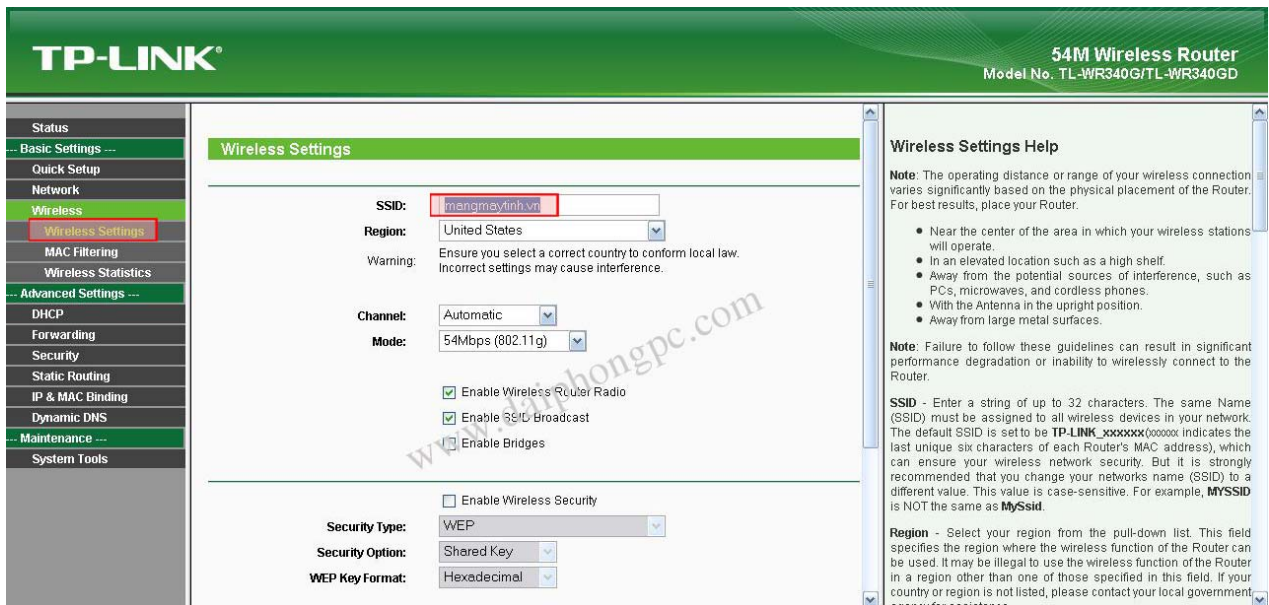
TP-LINK®

54M Wireless Router
Model No. TL-WR340G/TL-WR340GD

Status
--- Basic Settings ---
Quick Setup
Network
Wireless
- Wireless Settings
- MAC Filtering
- Wireless Statistics
--- Advanced Settings ---
DHCP
Forwarding
Security
Static Routing
IP & MAC Binding
Dynamic DNS
--- Maintenance ---
System Tools

Wireless Settings

SSID: mangmaytinh.vn
Region: United States
Warning: Ensure you select a correct country to conform local law. Incorrect settings may cause interference.

Channel: Automatic
Mode: 54Mbps (802.11g)

Enable Wireless Router Radio
Enable SSID Broadcast
Enable Bridges

www.daiphongpc.com

Enable Wireless Security
Security Type: WEP
Security Option: Shared Key
WEP Key Format: Hexadecimal

Wireless Settings Help

Note: The operating distance or range of your wireless connection varies significantly based on the physical placement of the Router. For best results, place your Router.

- Near the center of the area in which your wireless stations will operate.
- In an elevated location such as a high shelf.
- Away from the potential sources of interference, such as PCs, microwaves, and cordless phones.
- With the Antenna in the upright position.
- Away from large metal surfaces.

Note: Failure to follow these guidelines can result in significant performance degradation or inability to wirelessly connect to the Router.

SSID - Enter a string of up to 32 characters. The same Name (SSID) must be assigned to all wireless devices in your network. The default SSID is set to be TP-LINK_xxxxxx(xxxxxx indicates the last unique six characters of each Router's MAC address), which can ensure your wireless network security. But it is strongly recommended that you change your networks name (SSID) to a different value. This value is case-sensitive. For example, MYSSID is NOT the same as MySsid.

Region - Select your region from the pull-down list. This field specifies the region where the wireless function of the Router can be used. It may be illegal to use the wireless function of the Router in a region other than one of those specified in this field. If your country or region is not listed, please contact your local government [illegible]